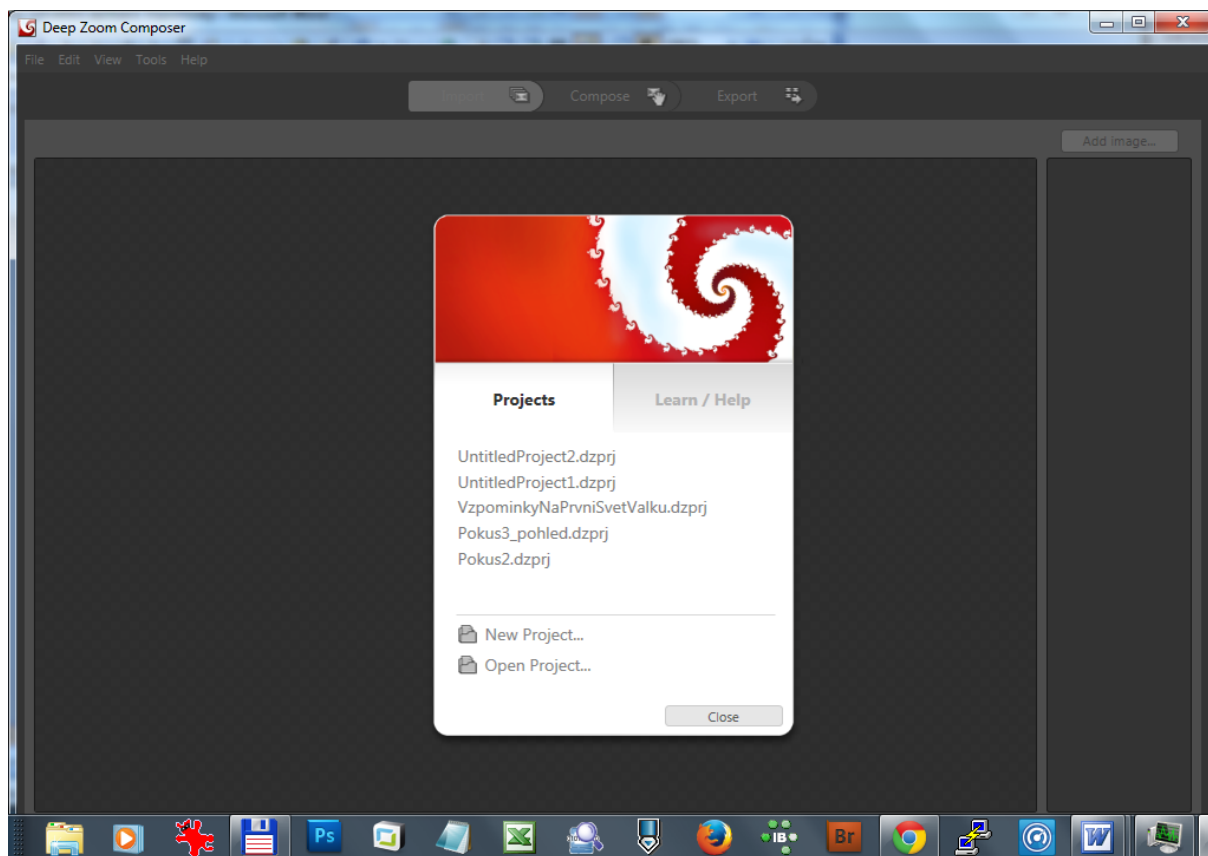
Deep Zoom Composer

File Edit View Tools Help

Import Compose Export

Add image...

Projects

Learn / Help

UntitledProject2.dzprj
UntitledProject1.dzprj
VzpominkyNaPrvniSvetValku.dzprj
Pokus3_pohled.dzprj
Pokus2.dzprj

New Project...
Open Project...

Close

Ps

Br

IB